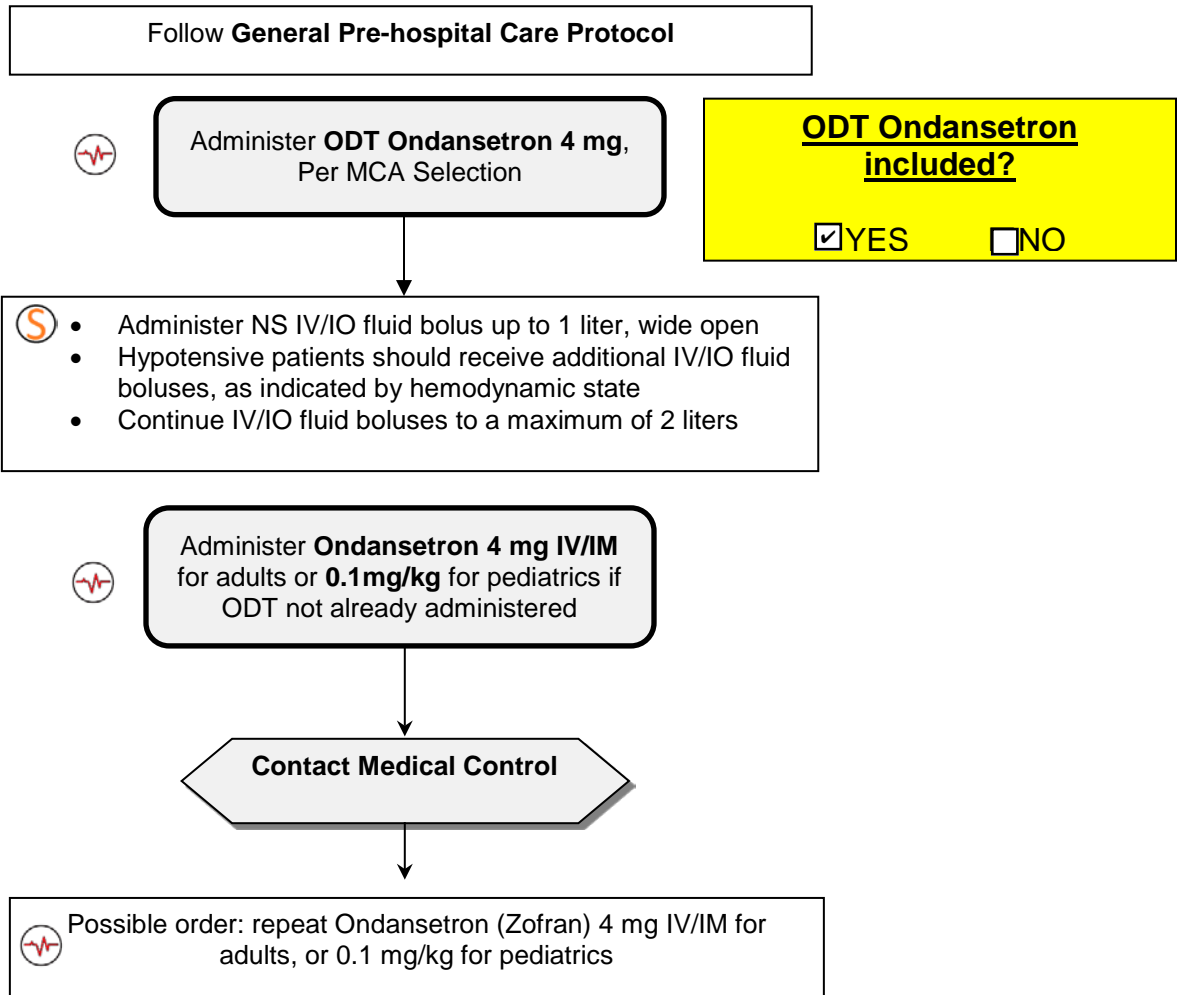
Follow **General Pre-hospital Care Protocol**

Administer **ODT Ondansetron 4 mg**, Per MCA Selection

**ODT Ondansetron included?**

☑YES ☐NO

S
- Administer NS IV/IO fluid bolus up to 1 liter, wide open
- Hypotensive patients should receive additional IV/IO fluid boluses, as indicated by hemodynamic state
- Continue IV/IO fluid boluses to a maximum of 2 liters

Administer **Ondansetron 4 mg IV/IM** for adults or **0.1mg/kg** for pediatrics if ODT not already administered

**Contact Medical Control**

Possible order: repeat Ondansetron (Zofran) 4 mg IV/IM for adults, or 0.1 mg/kg for pediatrics